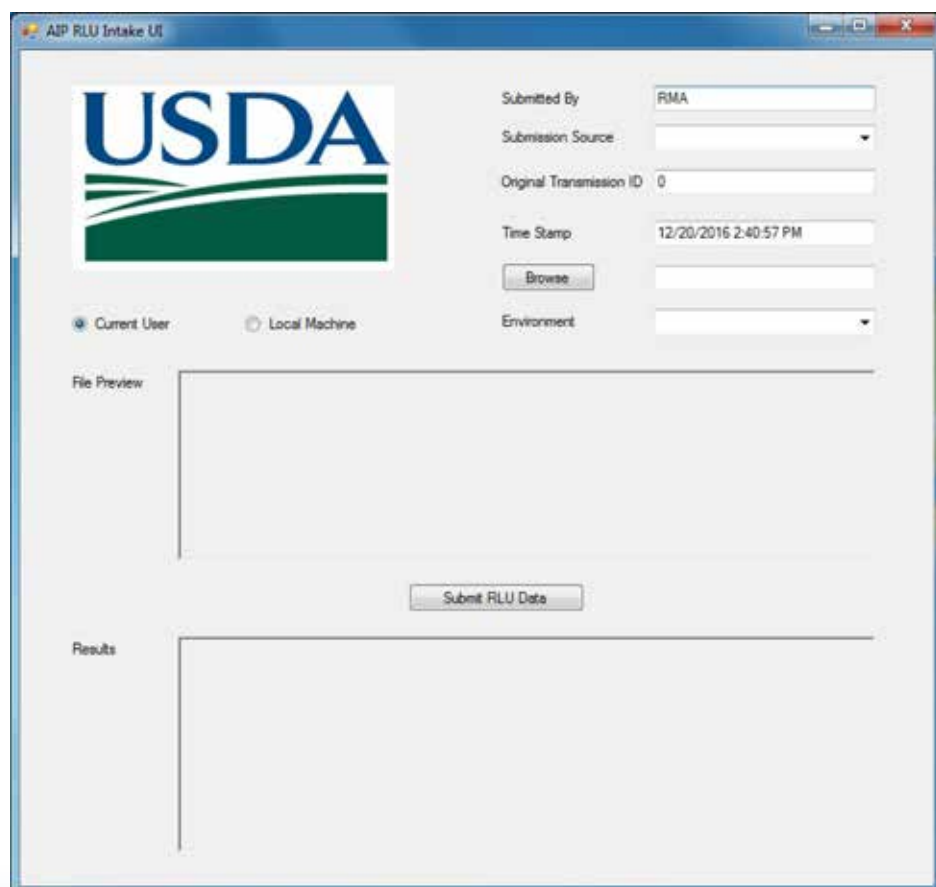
AIP RLU Intake UI

USDA

Submitted By RMA

Submission Source

Original Transmission ID 0

Time Stamp 12/20/2016 2:40:57 PM

Browse

Current User

Local Machine

Environment

File Preview

Submit RLU Data

Results